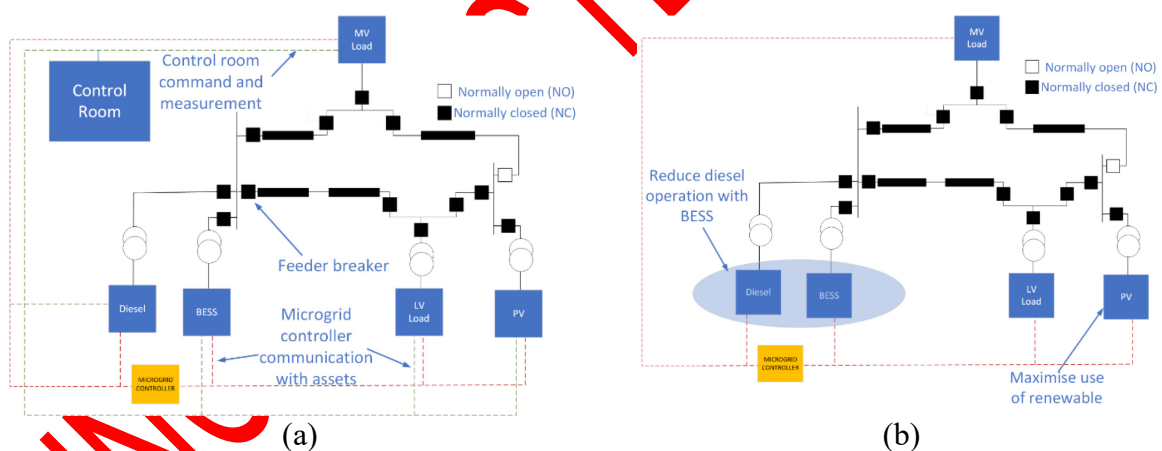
MV Load

Control Room

Control room command and measurement

Normally open (NO)

Normally closed (NC)

Feeder breaker

Diesel

BESS

LV Load

PV

Microgrid controller communication with assets

MICROGRID CONTROLLER

(a)

MV Load

Normally open (NO)

Normally closed (NC)

Reduce diesel operation with BESS

Diesel

BESS

LV Load

PV

MICROGRID CONTROLLER

Maximise use of renewable

(b)